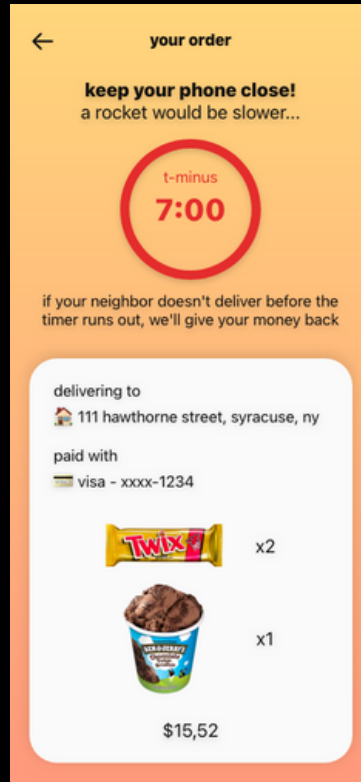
← your order

keep your phone close!
a rocket would be slower...

t-minus
7:00

if your neighbor doesn't deliver before the timer runs out, we'll give your money back

delivering to
🏠 111 hawthorne street, syracuse, ny

paid with
💳 visa - xxxx-1234

TWIX x2

BEN & JERRY'S x1

$15,52